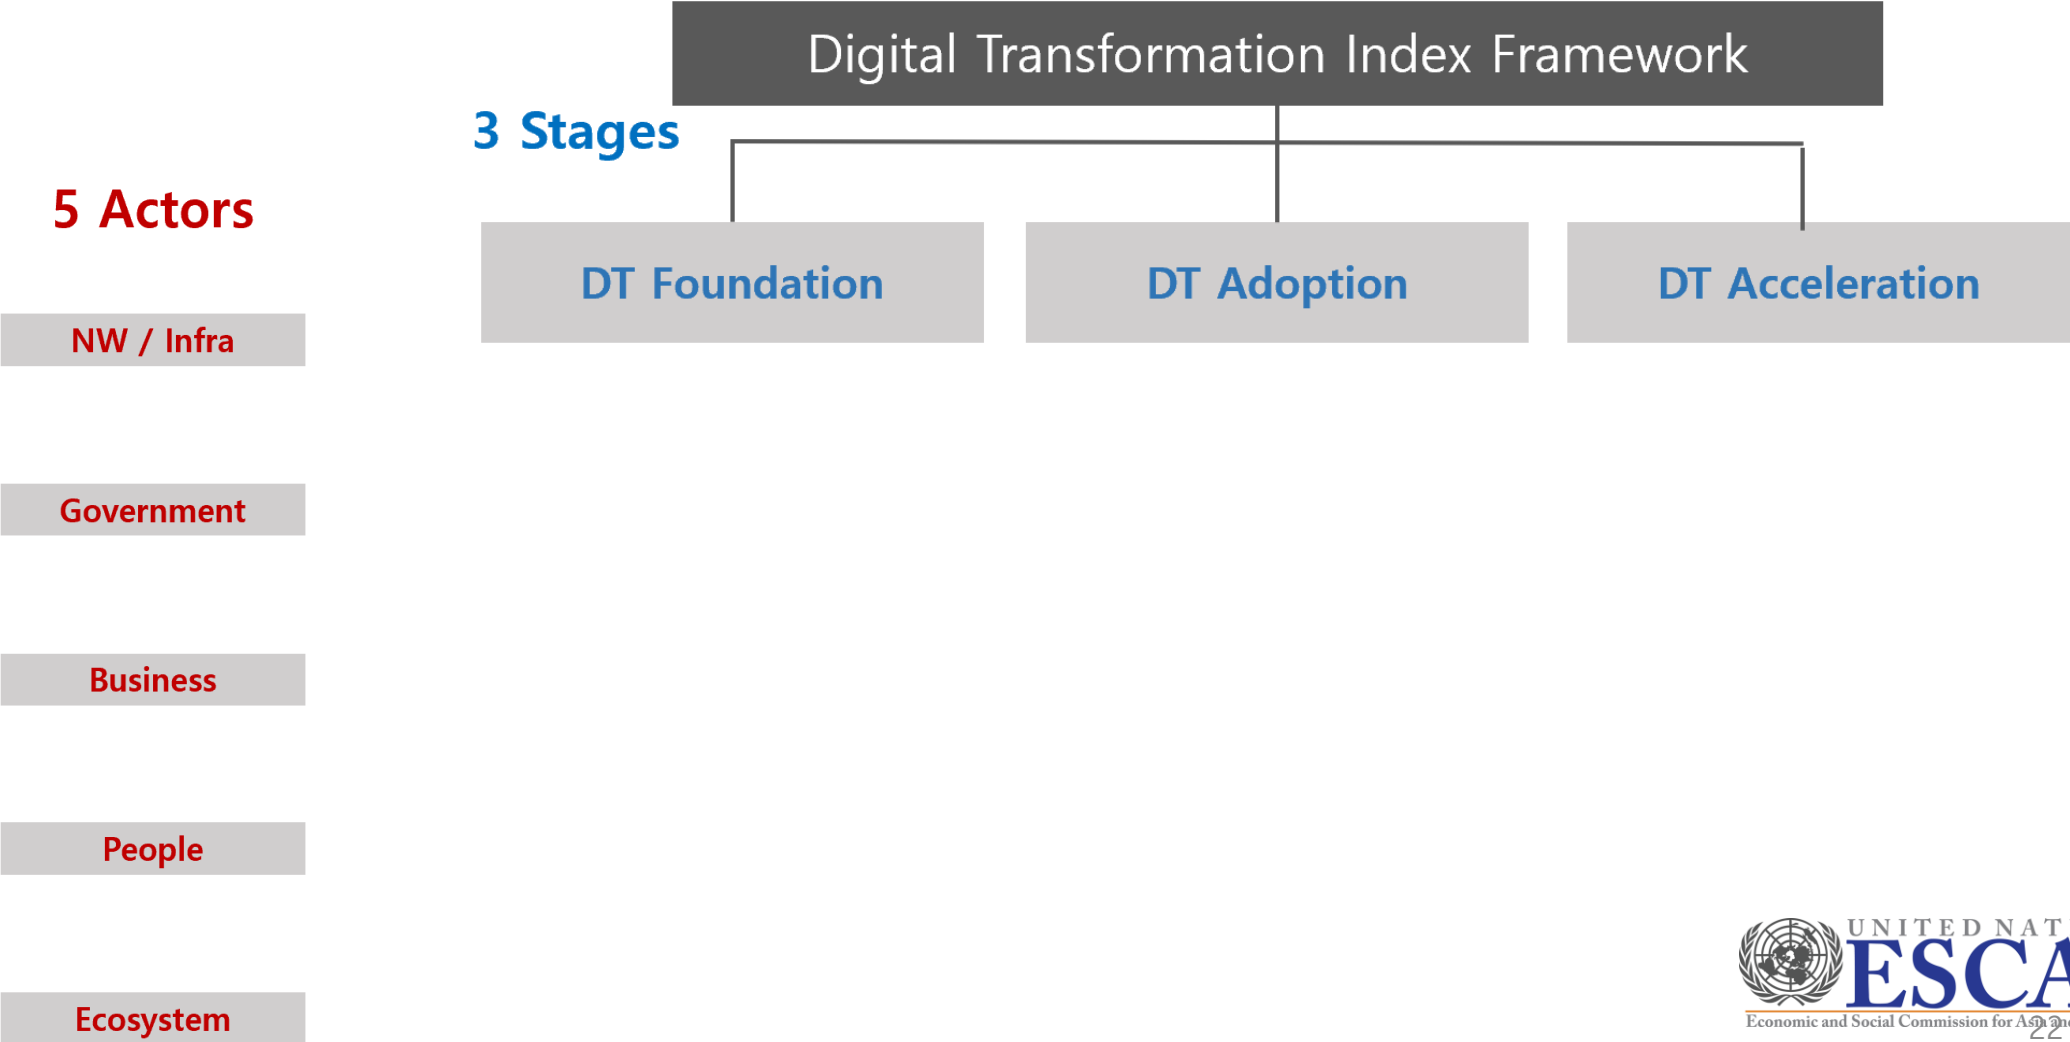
Digital Transformation Index Framework

3 Stages

5 Actors

DT Foundation

DT Adoption

DT Acceleration

NW / Infra

Government

Business

People

Ecosystem

UNITED NAT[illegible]
ESCA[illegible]
Economic and Social Commission for Asia an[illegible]

22